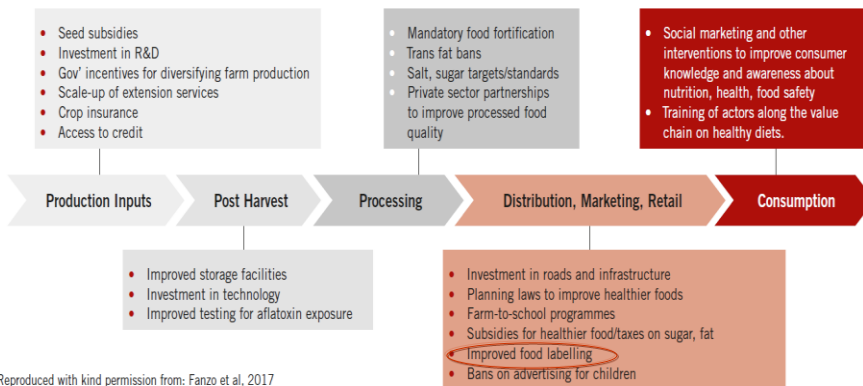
- Seed subsidies
- Investment in R&D
- Gov' incentives for diversifying farm production
- Scale-up of extension services
- Crop insurance
- Access to credit

- Mandatory food fortification
- Trans fat bans
- Salt, sugar targets/standards
- Private sector partnerships to improve processed food quality

- Social marketing and other interventions to improve consumer knowledge and awareness about nutrition, health, food safety
- Training of actors along the value chain on healthy diets.

Production Inputs

Post Harvest

Processing

Distribution, Marketing, Retail

Consumption

- Improved storage facilities
- Investment in technology
- Improved testing for aflatoxin exposure

- Investment in roads and infrastructure
- Planning laws to improve healthier foods
- Farm-to-school programmes
- Subsidies for healthier food/taxes on sugar, fat
- Improved food labelling
- Bans on advertising for children

Reproduced with kind permission from: Fanzo et al, 2017